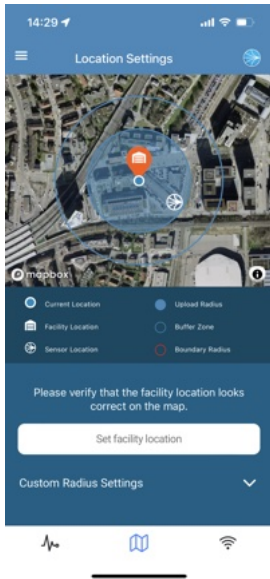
14:29

Location Settings

mapbox

Current Location
Upload Radius
Facility Location
Buffer Zone
Sensor Location
Boundary Radius

Please verify that the facility location looks correct on the map.

Set facility location

Custom Radius Settings